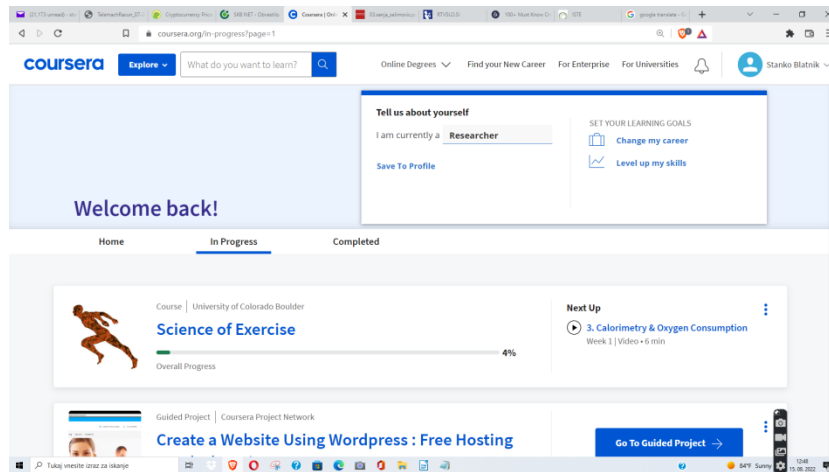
(21,773 unread) - str | Telemach Racun_07 | Cryptocurrency Pric | SIB.NET - Obvestila | Coursera | Onl | Elsanja_zelimocisc | RTVSLO.SI | 100+ Must Know C | SITE | google translate - G

coursera.org/in-progress?page=1

coursera Explore What do you want to learn? Online Degrees Find your New Career For Enterprise For Universities Stanko Blatnik

Tell us about yourself

I am currently a Researcher

Save To Profile

SET YOUR LEARNING GOALS

Change my career

Level up my skills

Welcome back!

Home In Progress Completed

Course | University of Colorado Boulder

Science of Exercise

4%

Overall Progress

Next Up

3. Calorimetry & Oxygen Consumption

Week 1 | Video • 6 min

Guided Project | Coursera Project Network

Create a Website Using Wordpress : Free Hosting

Go To Guided Project

Tukaj vnesite izraz za iskanje

84°F Sunny 12:48 15. 08. 2022